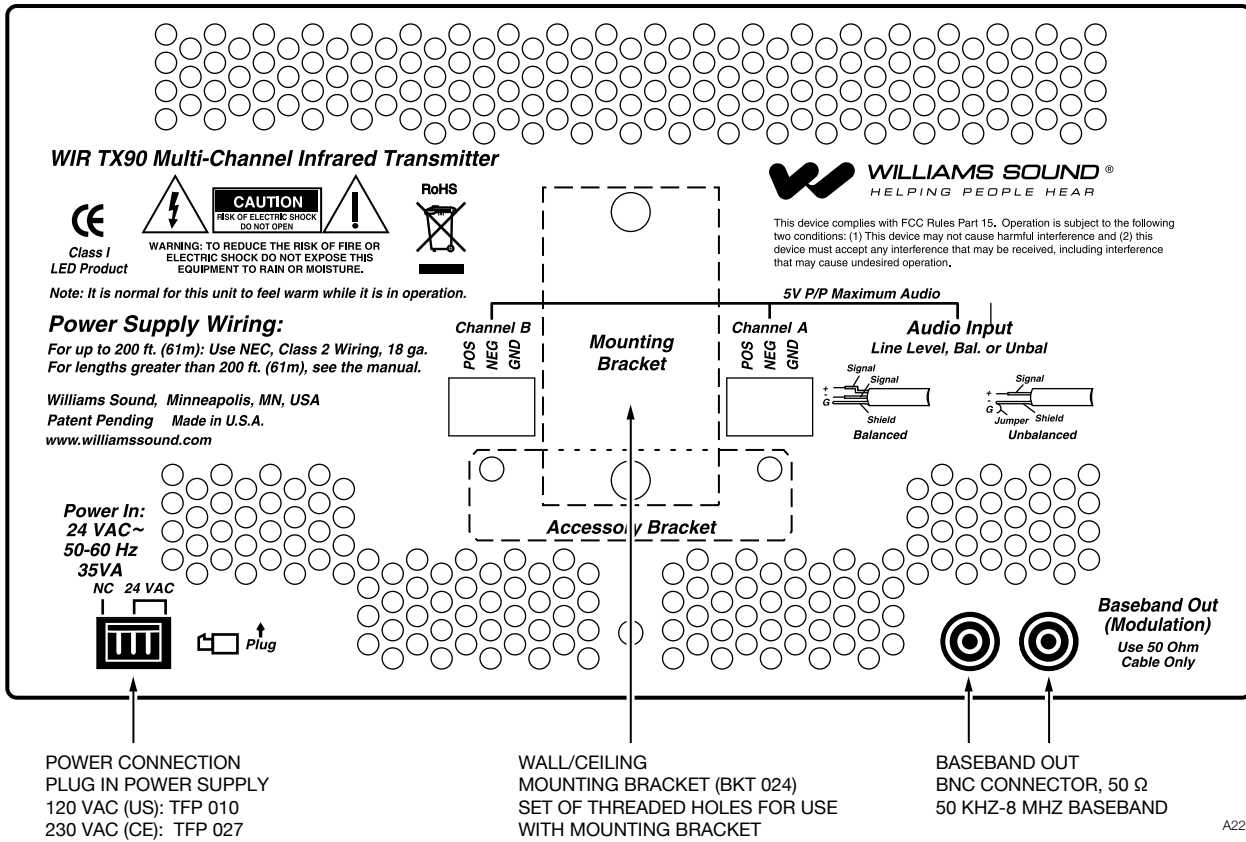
WIR TX90 Multi-Channel Infrared Transmitter

CE
Class I
LED Product

CAUTION
RISK OF ELECTRIC SHOCK
DO NOT OPEN

WARNING: TO REDUCE THE RISK OF FIRE OR ELECTRIC SHOCK DO NOT EXPOSE THIS EQUIPMENT TO RAIN OR MOISTURE.

RoHS

Note: It is normal for this unit to feel warm while it is in operation.

WILLIAMS SOUND ®
HELPING PEOPLE HEAR

This device complies with FCC Rules Part 15. Operation is subject to the following two conditions: (1) This device may not cause harmful interference and (2) this device must accept any interference that may be received, including interference that may cause undesired operation.

5V P/P Maximum Audio

Power Supply Wiring:
For up to 200 ft. (61m): Use NEC, Class 2 Wiring, 18 ga.
For lengths greater than 200 ft. (61m), see the manual.

Williams Sound, Minneapolis, MN, USA
Patent Pending Made in U.S.A.
www.williamssound.com

Channel B
POS NEG GND

Mounting Bracket

Channel A
POS NEG GND

Audio Input
Line Level, Bal. or Unbal

Signal
Signal
+
-
G
Shield
Balanced

Signal
+
-
G
Jumper Shield
Unbalanced

Accessory Bracket

Power In:
24 VAC~
50-60 Hz
35VA

NC 24 VAC

Plug

Baseband Out
(Modulation)
Use 50 Ohm
Cable Only

POWER CONNECTION
PLUG IN POWER SUPPLY
120 VAC (US): TFP 010
230 VAC (CE): TFP 027

WALL/CEILING
MOUNTING BRACKET (BKT 024)
SET OF THREADED HOLES FOR USE
WITH MOUNTING BRACKET

BASEBAND OUT
BNC CONNECTOR, 50 Ω
50 KHZ-8 MHZ BASEBAND

A22